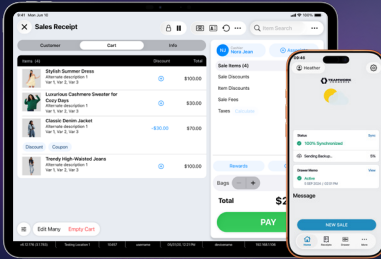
9:41 AM Mon Jun 10

Sales Receipt

Item Search

Customer

Cart

Info

Items (4)

Discount

Total

Stylish Summer Dress

Alternate description 1

tier 1, Ver 2, Ver 3

$100.00

Luxurious Cashmere Sweater for Cozy Days

Alternate description 1

tier 1, Ver 2, Ver 3

$100.00

Classic Denim Jacket

Alternate description 1

tier 1, Ver 2, Ver 3

-$90.00

$100.00

Discount

Coupon

Trendy High-Waisted Jeans

Alternate description 1

tier 1, Ver 2, Ver 3

$100.00

Edit Many

Empty Cart

NJ

Customer

Nora Jean

Sale Items (4)

Sale Discounts

Item Discounts

Sale Fees

Taxes

Calculate

Rewards

Bags

Total

$2

PAY

Weather

Status

100% Synchronized

Sending Backup...

Drawer Name

Active

Message

NEW SALE